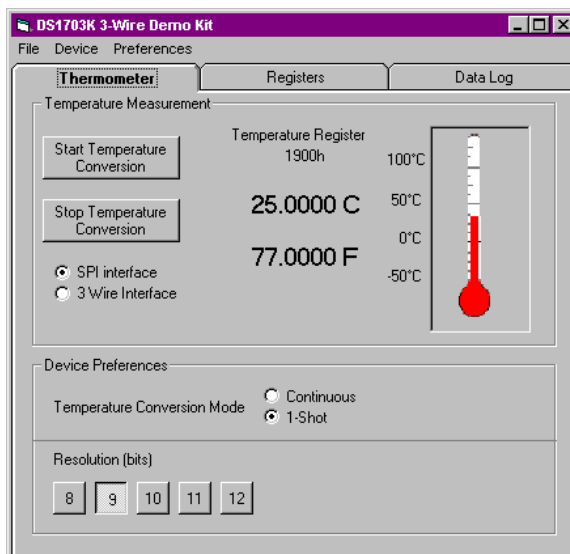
DS1703K 3-Wire Demo Kit

File Device Preferences

Thermometer | Registers | Data Log

Temperature Measurement

Start Temperature Conversion

Stop Temperature Conversion

SPI interface
3 Wire Interface

Temperature Register
1900h

25.0000 C

77.0000 F

100°C
50°C
0°C
-50°C

Device Preferences

Temperature Conversion Mode
Continuous
1-Shot

Resolution (bits)

8 9 10 11 12